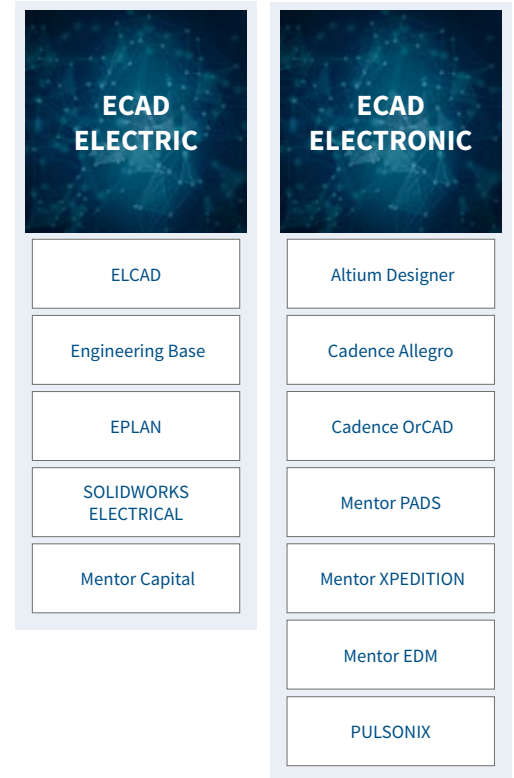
ECAD ELECTRIC

ELCAD

Engineering Base

EPLAN

SOLIDWORKS ELECTRICAL

Mentor Capital

ECAD ELECTRONIC

Altium Designer

Cadence Allegro

Cadence OrCAD

Mentor PADS

Mentor XPEDITION

Mentor EDM

PULSONIX